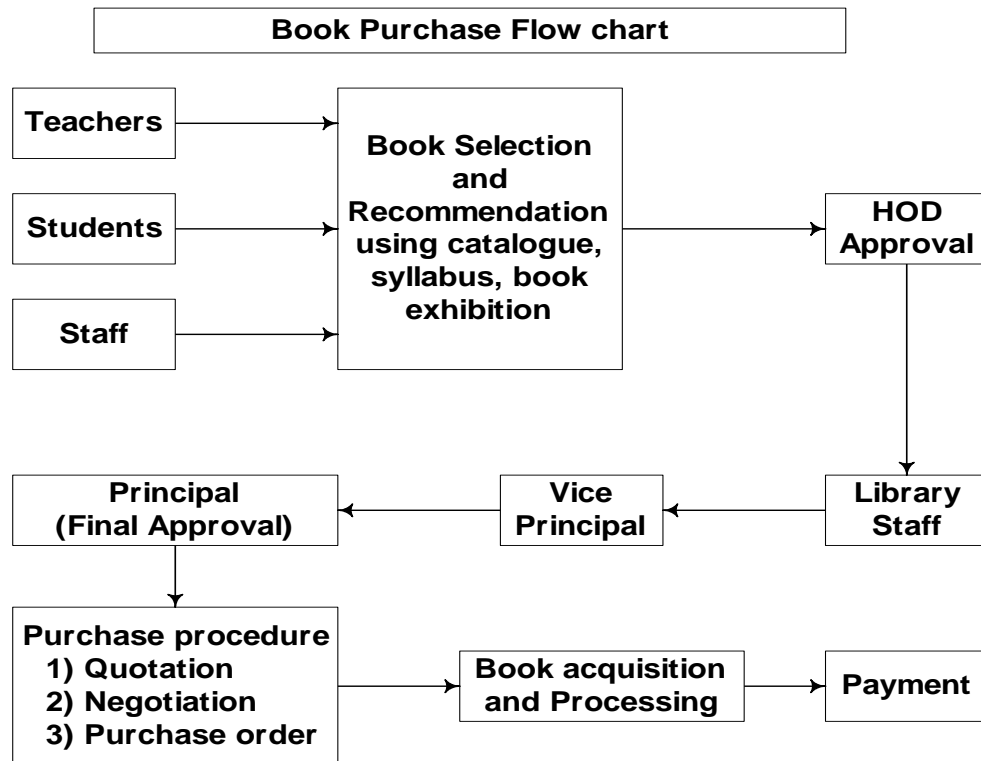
Book Purchase Flow chart

Teachers

Students

Staff

Book Selection and Recommendation using catalogue, syllabus, book exhibition

HOD Approval

Library Staff

Vice Principal

Principal (Final Approval)

Purchase procedure
1) Quotation
2) Negotiation
3) Purchase order

Book acquisition and Processing

Payment